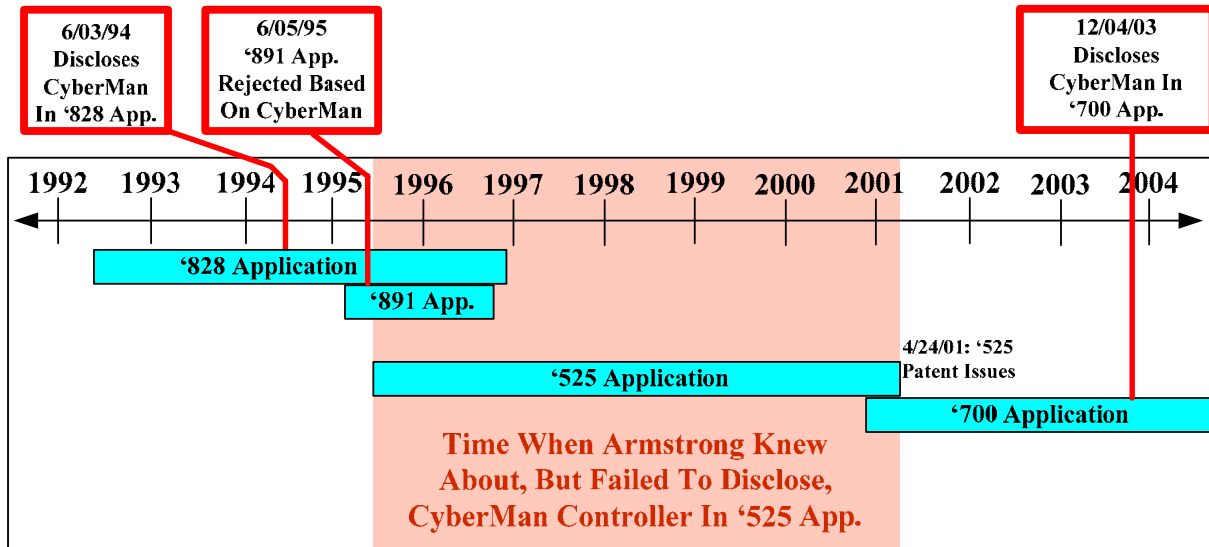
6/03/94
Discloses
CyberMan
In '828 App.

6/05/95
'891 App.
Rejected Based
On CyberMan

12/04/03
Discloses
CyberMan In
'700 App.

1992 1993 1994 1995 1996 1997 1998 1999 2000 2001 2002 2003 2004

'828 Application

'891 App.

4/24/01: '525
Patent Issues

'525 Application

'700 Application

Time When Armstrong Knew
About, But Failed To Disclose,
CyberMan Controller In '525 App.